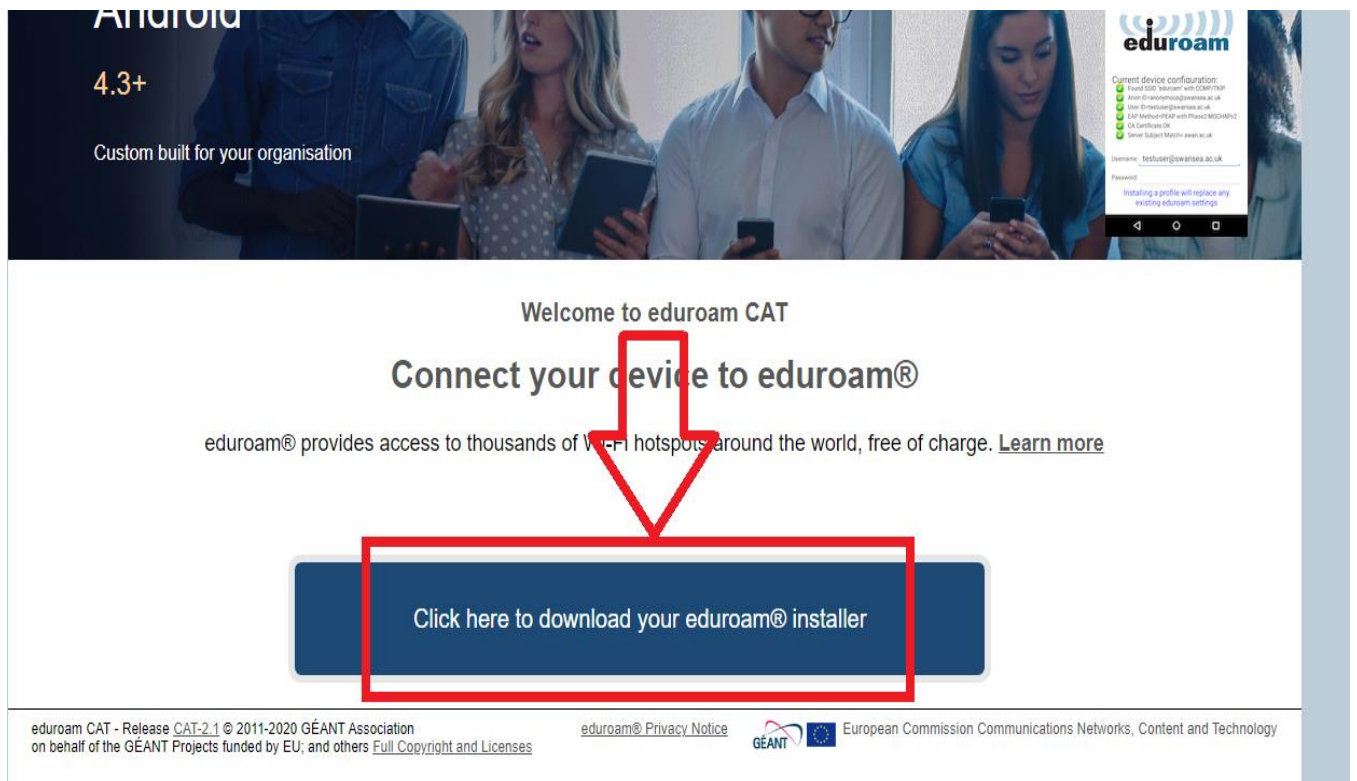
Android

4.3+

Custom built for your organisation

eduroam

Current device configuration:
Found SSID "eduroam" with CCMP/TKIP
Anon ID=anonymous@swansea.ac.uk
User ID=testuser@swansea.ac.uk
EAP Method=PEAP with Phase2 MSCHAPv2
CA Certificate OK
Server Subject Match=.swan.ac.uk

Username: testuser@swansea.ac.uk
Password:
Installing a profile will replace any existing eduroam settings

Welcome to eduroam CAT

Connect your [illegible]ice to eduroam®

eduroam® provides access to thousands of W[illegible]-Fi hotspots around the world, free of charge. Learn more

Click here to download your eduroam® installer

eduroam CAT - Release CAT-2.1 © 2011-2020 GÉANT Association on behalf of the GÉANT Projects funded by EU; and others Full Copyright and Licenses

eduroam® Privacy Notice

GÉANT

European Commission Communications Networks, Content and Technology